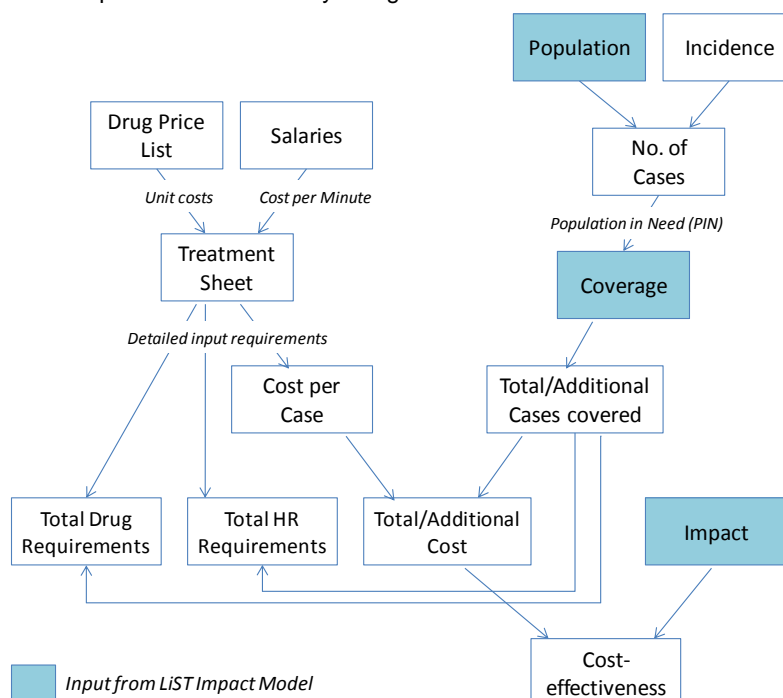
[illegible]

Population

Incidence

Drug Price List

Salaries

No. of Cases

Unit costs

Cost per Minute

Population in Need (PIN)

Treatment Sheet

Coverage

Detailed input requirements

Cost per Case

Total/Additional Cases covered

Total Drug Requirements

Total HR Requirements

Total/Additional Cost

Impact

Input from LiST Impact Model

Cost-effectiveness